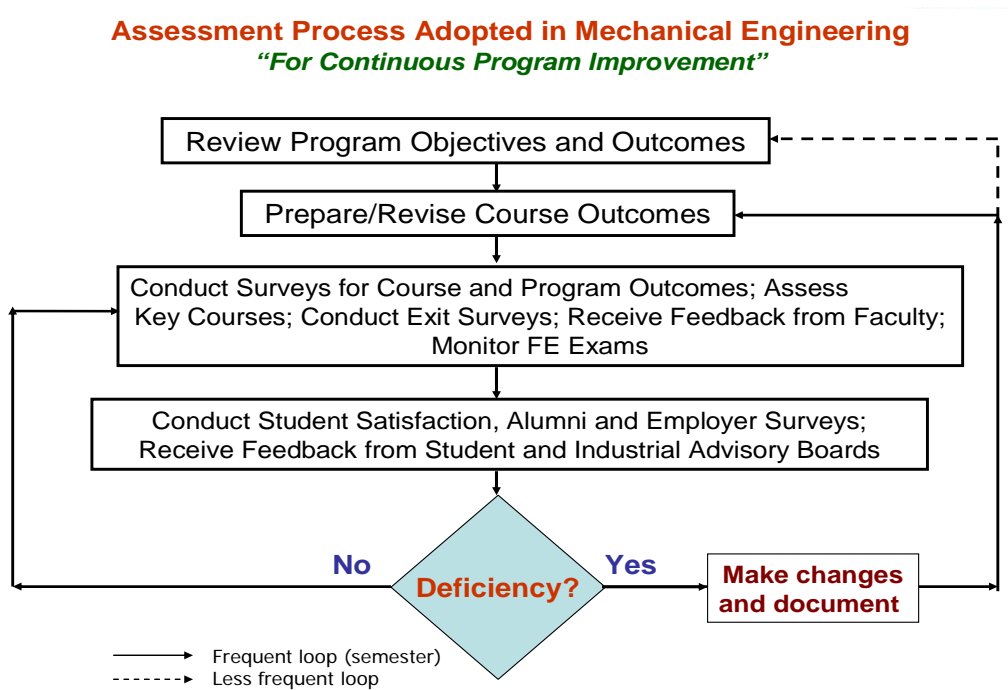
Assessment Process Adopted in Mechanical Engineering
"For Continuous Program Improvement"

Review Program Objectives and Outcomes

Prepare/Revise Course Outcomes

Conduct Surveys for Course and Program Outcomes; Assess Key Courses; Conduct Exit Surveys; Receive Feedback from Faculty; Monitor FE Exams

Conduct Student Satisfaction, Alumni and Employer Surveys; Receive Feedback from Student and Industrial Advisory Boards

No

Deficiency?

Yes

Make changes and document

Frequent loop (semester)
Less frequent loop